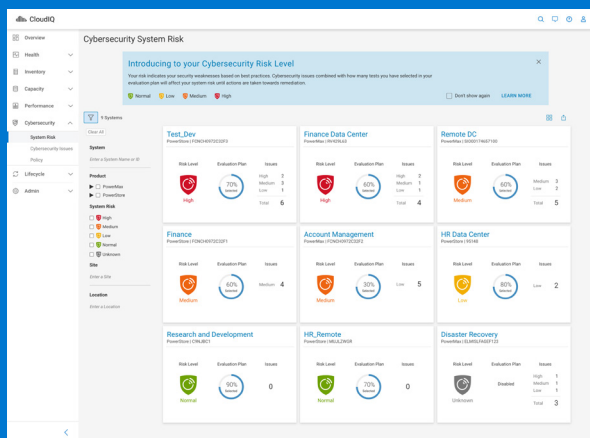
CloudIQ

Overview
Health
Inventory
Capacity
Performance
Cybersecurity
System Risk
Cybersecurity Issues
Policy
Lifecycle
Admin

Cybersecurity System Risk

Introducing to your Cybersecurity Risk Level
Your risk indicates your security weaknesses based on best practices. Cybersecurity issues combined with how many tests you have selected in your evaluation plan will affect your system risk until actions are taken towards remediation.

Normal Low Medium High

Don't show again LEARN MORE

9 Systems

Clear All
System
Enter a System Name or ID
Product
PowerMax
PowerStore
System Risk
High
Medium
Low
Normal
Unknown
Site
Enter a Site
Location
Enter a Location

Test_Dev
PowerStore | FCNCH097C23F5
Risk Level High
Evaluation Plan 70% Selected
Issues High 2 Medium 3 Low 1 Total 6

Finance Data Center
PowerMax | 0000...
Risk Level High
Evaluation Plan 60% Selected
Issues High 2 Medium 1 Low 1 Total 4

Remote DC
PowerMax | 000001...
Risk Level Medium
Evaluation Plan 80% Selected
Issues Medium 3 Low 2 Total 5

Finance
PowerStore | FCNCH097C23F1
Risk Level Medium
Evaluation Plan 60% Selected
Issues Medium 4

Account Management
PowerStore | FCNCH097C23F3
Risk Level Medium
Evaluation Plan 30% Selected
Issues Low 5

HR Data Center
PowerStore | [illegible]
Risk Level Low
Evaluation Plan 80% Selected
Issues Low 2

Research and Development
PowerStore | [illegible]
Risk Level Normal
Evaluation Plan 90% Selected
Issues 0

HR_Remote
PowerStore | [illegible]
Risk Level Normal
Evaluation Plan 70% Selected
Issues 0

Disaster Recovery
PowerMax | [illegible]
Risk Level Unknown
Evaluation Plan Disabled
Issues High 1 Medium 1 Low 1 Total 3